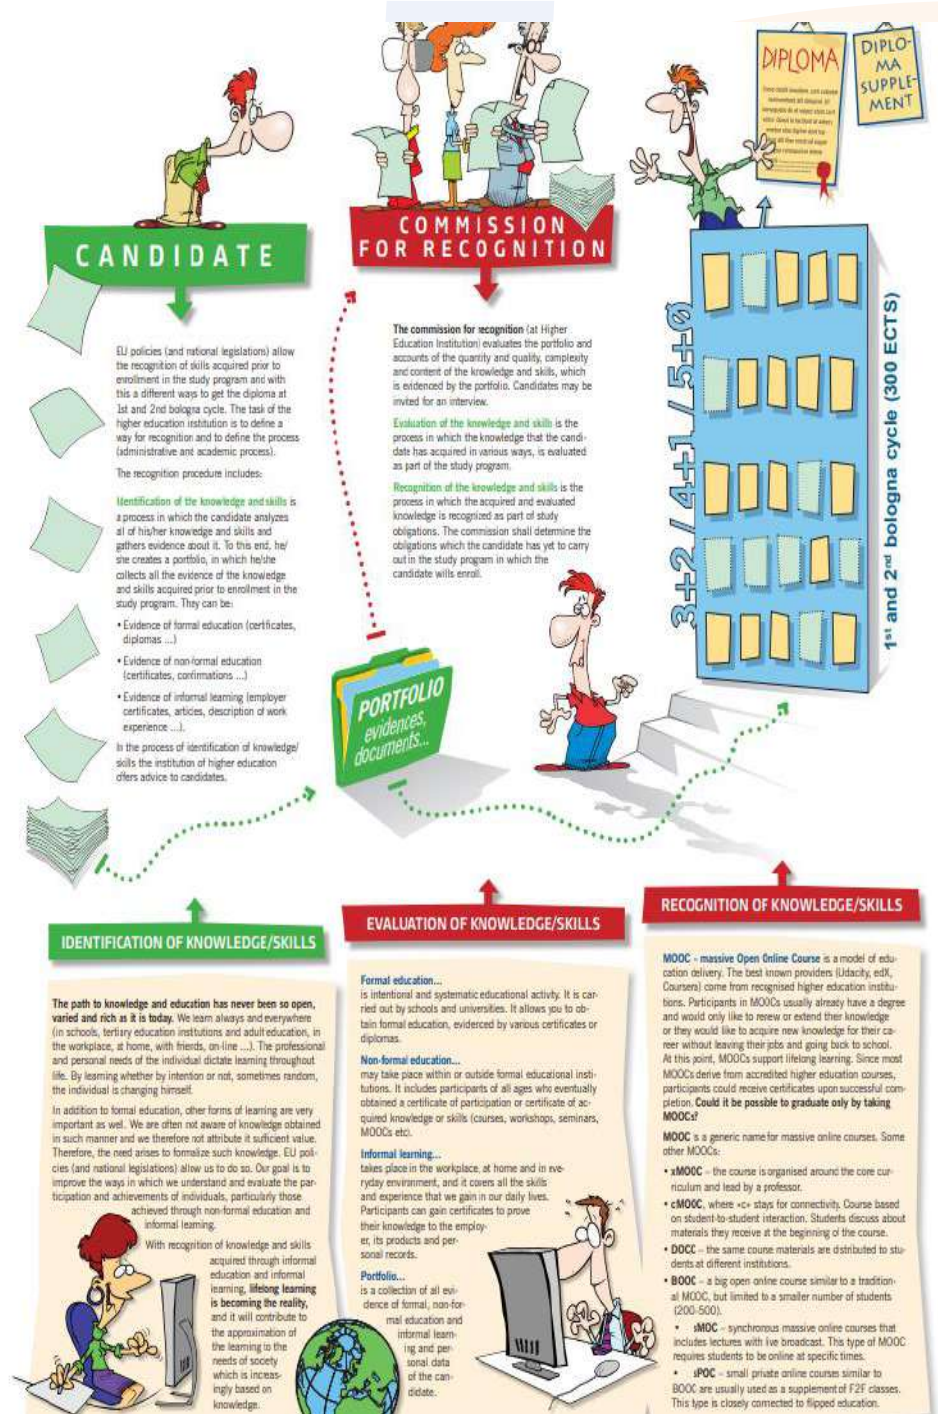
CANDIDATE

COMMISSION FOR RECOGNITION

DIPLOMA

DIPLOMA SUPPLEMENT

3+2 / 4+1 / 5+0

1st and 2nd bologna cycle (300 ECTS)

EU policies (and national legislations) allow the recognition of skills acquired prior to enrollment in the study program and with this a different ways to get the diploma at 1st and 2nd bologna cycle. The task of the higher education institution is to define a way for recognition and to define the process (administrative and academic process).

The recognition procedure includes:

Identification of the knowledge and skills is a process in which the candidate analyzes all of his/her knowledge and skills and gathers evidence about it. To this end, he/she creates a portfolio, in which he/she collects all the evidence of the knowledge and skills acquired prior to enrollment in the study program. They can be:

• Evidence of formal education (certificates, diplomas ...)

• Evidence of non-formal education (certificates, confirmations ...)

• Evidence of informal learning (employer certificates, articles, description of work experience ...).

In the process of identification of knowledge/skills the institution of higher education offers advice to candidates.

The commission for recognition (at Higher Education Institution) evaluates the portfolio and accounts of the quantity and quality, complexity and content of the knowledge and skills, which is evidenced by the portfolio. Candidates may be invited for an interview.

Evaluation of the knowledge and skills is the process in which the knowledge that the candidate has acquired in various ways, is evaluated as part of the study program.

Recognition of the knowledge and skills is the process in which the acquired and evaluated knowledge is recognized as part of study obligations. The commission shall determine the obligations which the candidate has yet to carry out in the study program in which the candidate wills enroll.

PORTFOLIO evidences, documents...

IDENTIFICATION OF KNOWLEDGE/SKILLS

EVALUATION OF KNOWLEDGE/SKILLS

RECOGNITION OF KNOWLEDGE/SKILLS

The path to knowledge and education has never been so open, varied and rich as it is today. We learn always and everywhere (in schools, tertiary education institutions and adult education, in the workplace, at home, with friends, on-line ....). The professional and personal needs of the individual dictate learning throughout life. By learning whether by intention or not, sometimes random, the individual is changing himself.

In addition to formal education, other forms of learning are very important as well. We are often not aware of knowledge obtained in such manner and we therefore not attribute it sufficient value. Therefore, the need arises to formalize such knowledge. EU policies (and national legislations) allow us to do so. Our goal is to improve the ways in which we understand and evaluate the participation and achievements of individuals, particularly those achieved through non-formal education and informal learning.

With recognition of knowledge and skills acquired through informal education and informal learning, lifelong learning is becoming the reality, and it will contribute to the approximation of the learning to the needs of society which is increasingly based on knowledge.

Formal education...
is intentional and systematic educational activity. It is carried out by schools and universities. It allows you to obtain formal education, evidenced by various certificates or diplomas.

Non-formal education...
may take place within or outside formal educational institutions. It includes participants of all ages who eventually obtained a certificate of participation or certificate of acquired knowledge or skills (courses, workshops, seminars, MOOCs etc).

Informal learning...
takes place in the workplace, at home and in everyday environment, and it covers all the skills and experience that we gain in our daily lives. Participants can gain certificates to prove their knowledge to the employer, its products and personal records.

Portfolio...
is a collection of all evidence of formal, non-formal education and informal learning and personal data of the candidate.

MOOC - massive Open Online Course is a model of education delivery. The best known providers (Udacity, edX, Coursera) come from recognised higher education institutions. Participants in MOOCs usually already have a degree and would only like to renew or extend their knowledge or they would like to acquire new knowledge for their career without leaving their jobs and going back to school. At this point, MOOCs support lifelong learning. Since most MOOCs derive from accredited higher education courses, participants could receive certificates upon successful completion. Could it be possible to graduate only by taking MOOCs?

MOOC is a generic name for massive online courses. Some other MOOCs:

• xMOOC - the course is organised around the core curriculum and lead by a professor.

• cMOOC, where »c« stays for connectivity. Course based on student-to-student interaction. Students discuss about materials they receive at the beginning of the course.

• DOCC - the same course materials are distributed to students at different institutions.

• BOOC - a big open online course similar to a traditional MOOC, but limited to a smaller number of students (200-500).

• sMOC - synchronous massive online courses that includes lectures with live broadcast. This type of MOOC requires students to be online at specific times.

• sPOC - small private online courses similar to BOOC are usually used as a supplement of F2F classes. This type is closely connected to flipped education.